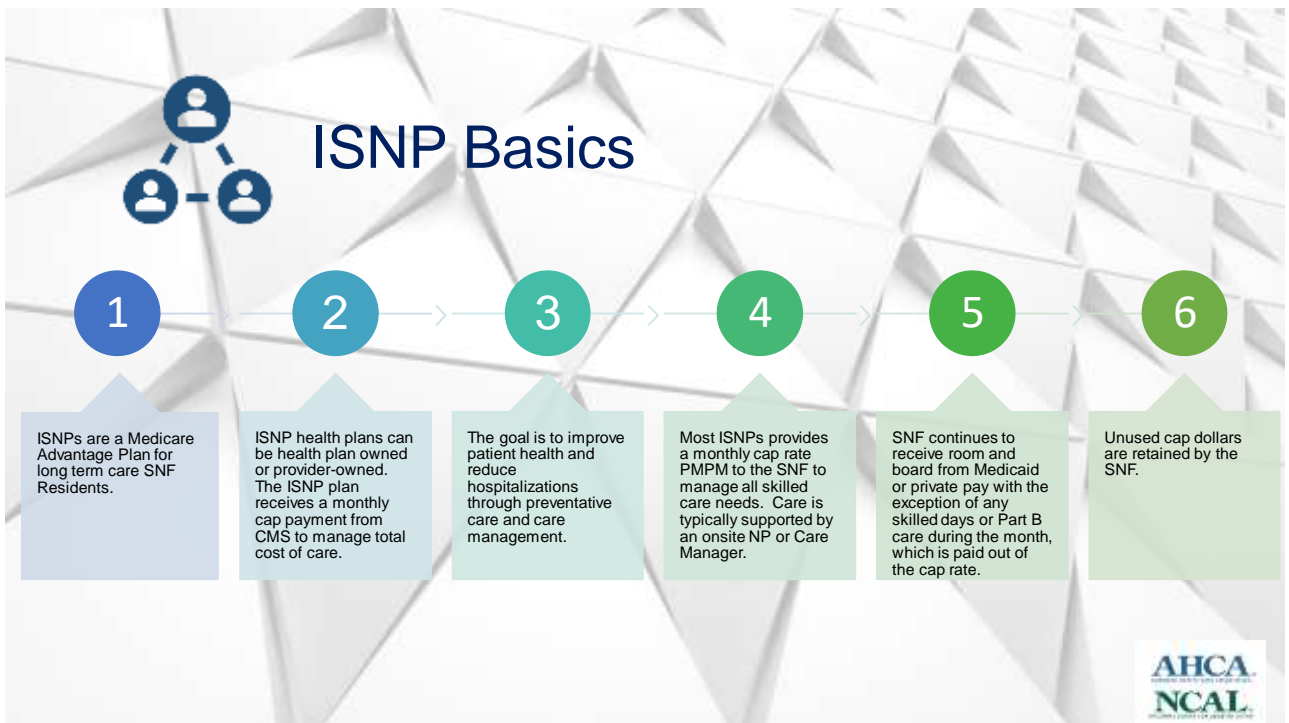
ISNP Basics

1

ISNPs are a Medicare Advantage Plan for long term care SNF Residents.

2

ISNP health plans can be health plan owned or provider-owned. The ISNP plan receives a monthly cap payment from CMS to manage total cost of care.

3

The goal is to improve patient health and reduce hospitalizations through preventative care and care management.

4

Most ISNPs provides a monthly cap rate PMPM to the SNF to manage all skilled care needs. Care is typically supported by an onsite NP or Care Manager.

5

SNF continues to receive room and board from Medicaid or private pay with the exception of any skilled days or Part B care during the month, which is paid out of the cap rate.

6

Unused cap dollars are retained by the SNF.

AHCA.
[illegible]
NCAL.
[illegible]